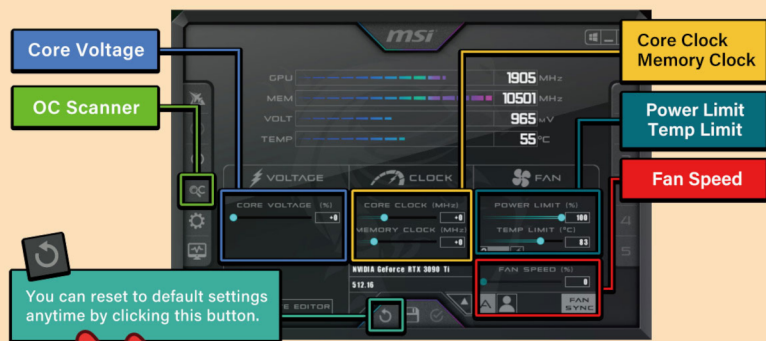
Core Voltage

OC Scanner

msi

GPU 1905 MHz
MEM 10501 MHz
VOLT 965 mV
TEMP 55 °C

VOLTAGE
CLOCK
FAN

CORE VOLTAGE (%)
+0

CORE CLOCK (MHz)
+0
MEMORY CLOCK (MHz)
+0

POWER LIMIT (%)
100
TEMP LIMIT (°C)
83

NVIDIA GeForce RTX 3090 Ti
512.16

FAN SPEED (%)
0
FAN SYNC

E EDITOR

Core Clock
Memory Clock

Power Limit
Temp Limit

Fan Speed

You can reset to default settings anytime by clicking this button.